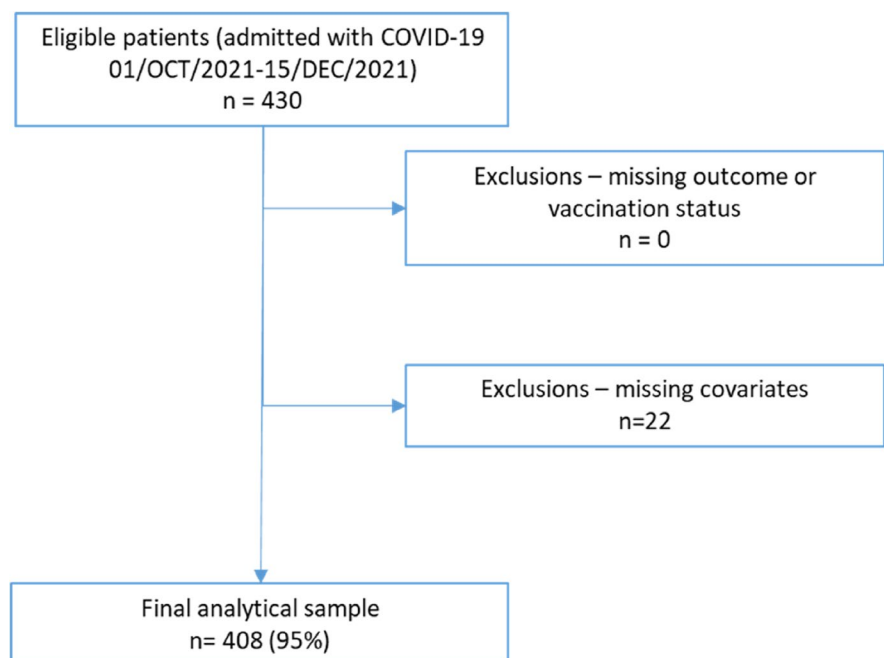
Eligible patients (admitted with COVID-19 01/OCT/2021-15/DEC/2021)
n = 430

Exclusions – missing outcome or vaccination status
n = 0

Exclusions – missing covariates
n=22

Final analytical sample
n= 408 (95%)